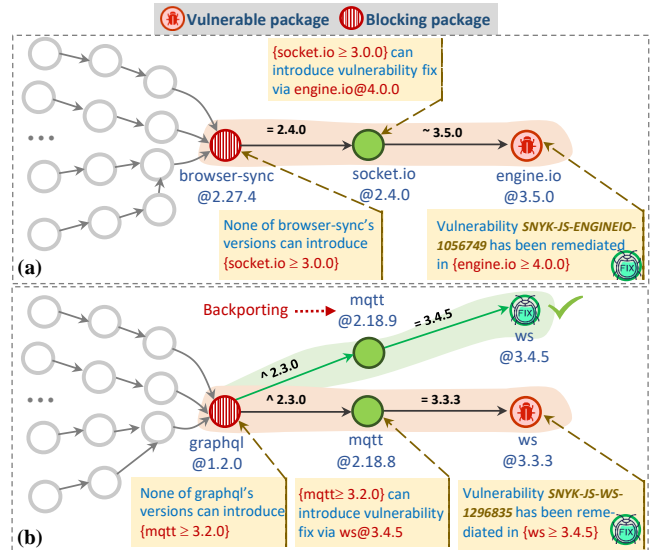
Vulnerable package Blocking package

{socket.io ≥ 3.0.0} can introduce vulnerability fix via engine.io@4.0.0

= 2.4.0

~ 3.5.0

...

browser-sync @2.27.4

socket.io @2.4.0

engine.io @3.5.0

None of browser-sync's versions can introduce {socket.io ≥ 3.0.0}

Vulnerability SNYK-JS-ENGINEIO-1056749 has been remediated in {engine.io ≥ 4.0.0}

FIX

(a)

Backporting

mqtt @2.18.9

= 3.4.5

FIX

ws @3.4.5

^ 2.3.0

...

^ 2.3.0

= 3.3.3

graphql @1.2.0

mqtt @2.18.8

ws @3.3.3

None of graphql's versions can introduce {mqtt ≥ 3.2.0}

{mqtt≥ 3.2.0} can introduce vulnerability fix via ws@3.4.5

Vulnerability SNYK-JS-WS-1296835 has been remediated in {ws ≥ 3.4.5}

FIX

(b)